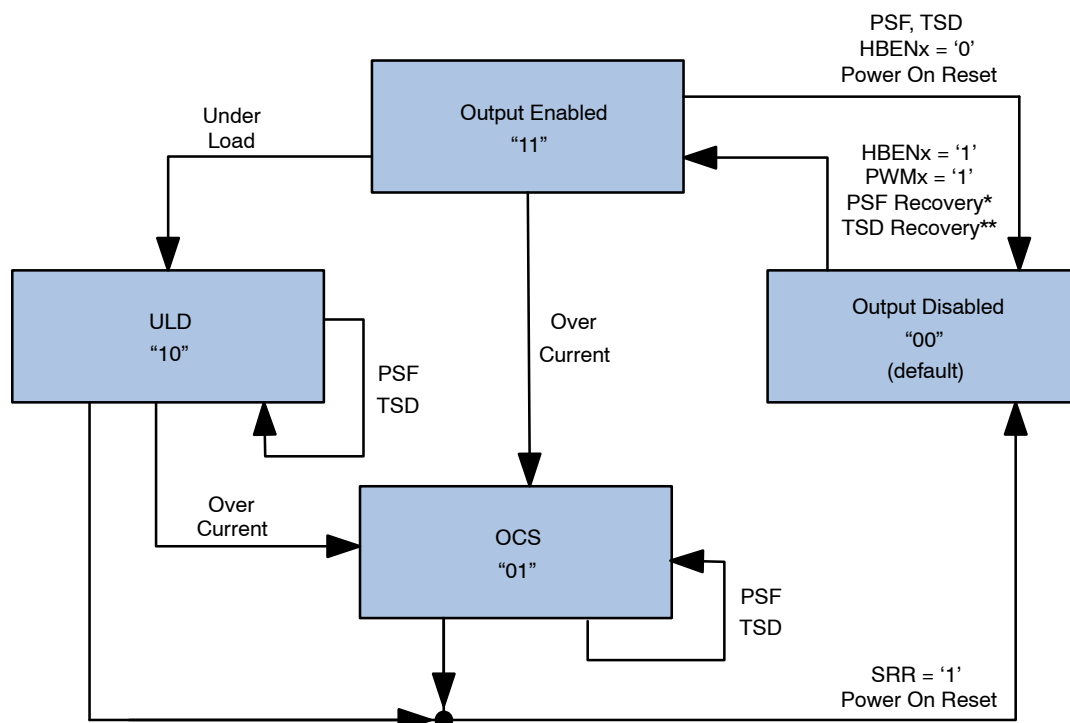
PSF, TSD
HBENx = ‘0’
Power On Reset

Output Enabled
“11”

Under
Load

HBENx = ‘1’
PWMx = ‘1’
PSF Recovery*
TSD Recovery**

ULD
“10”

PSF
TSD

Over
Current

Output Disabled
“00”
(default)

Over
Current

OCS
“01”

PSF
TSD

SRR = ‘1’
Power On Reset